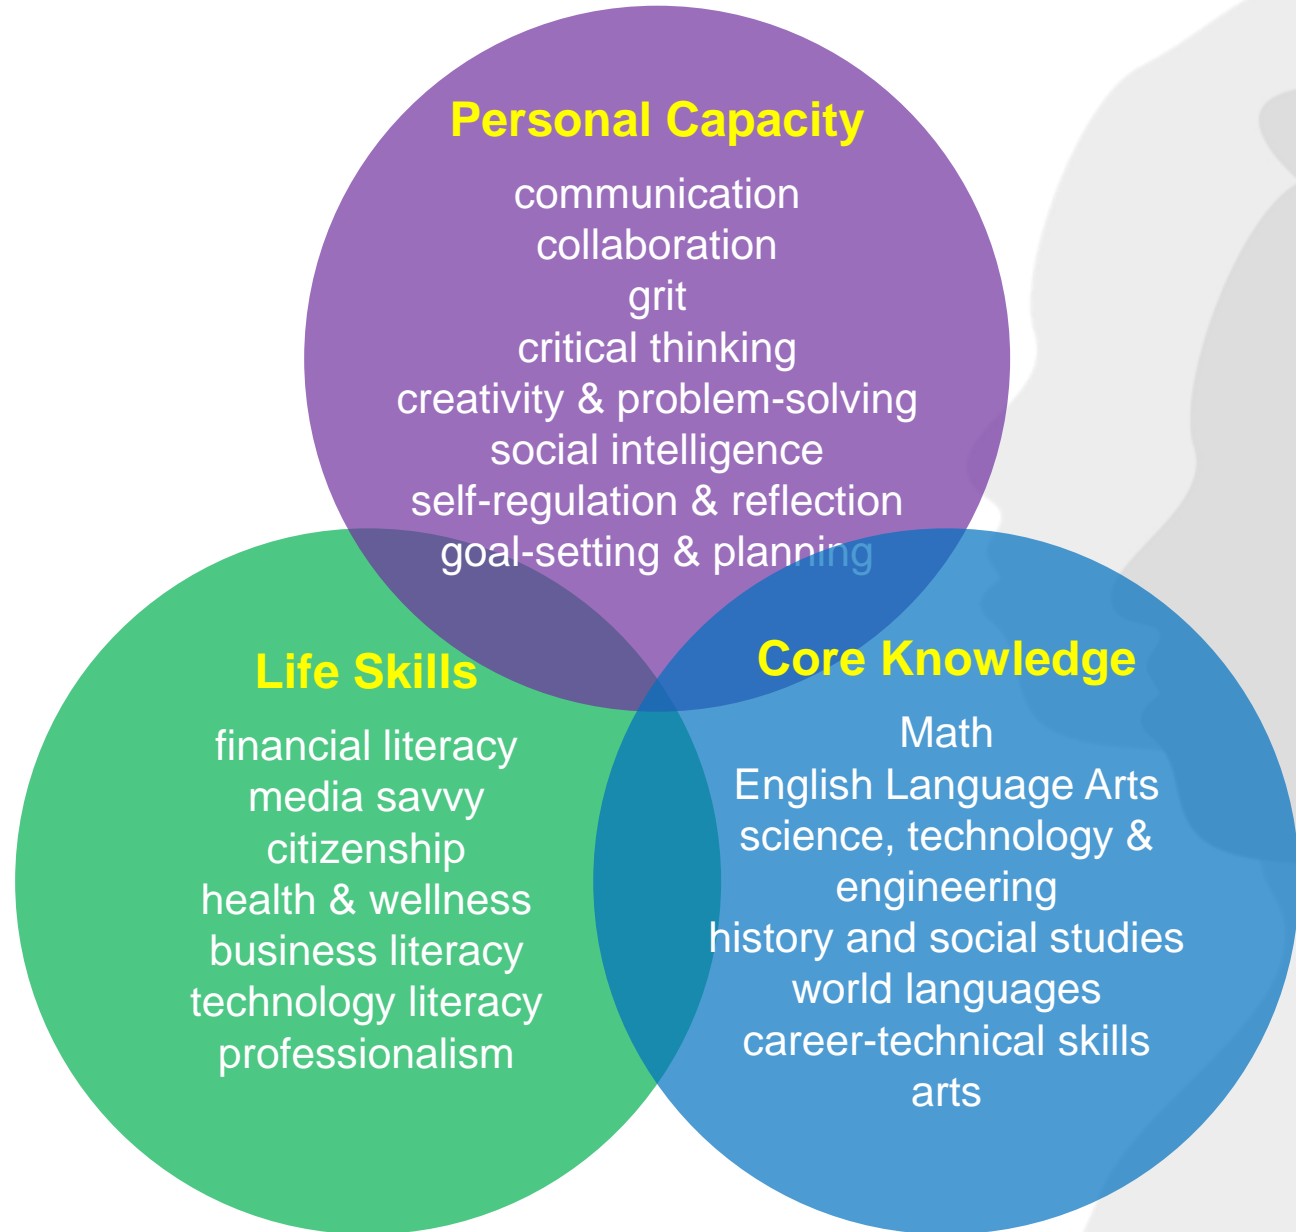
Personal Capacity

communication
collaboration
grit
critical thinking
creativity & problem-solving
social intelligence
self-regulation & reflection
goal-setting & planning

Life Skills

financial literacy
media savvy
citizenship
health & wellness
business literacy
technology literacy
professionalism

Core Knowledge

Math
English Language Arts
science, technology & engineering
history and social studies
world languages
career-technical skills
arts